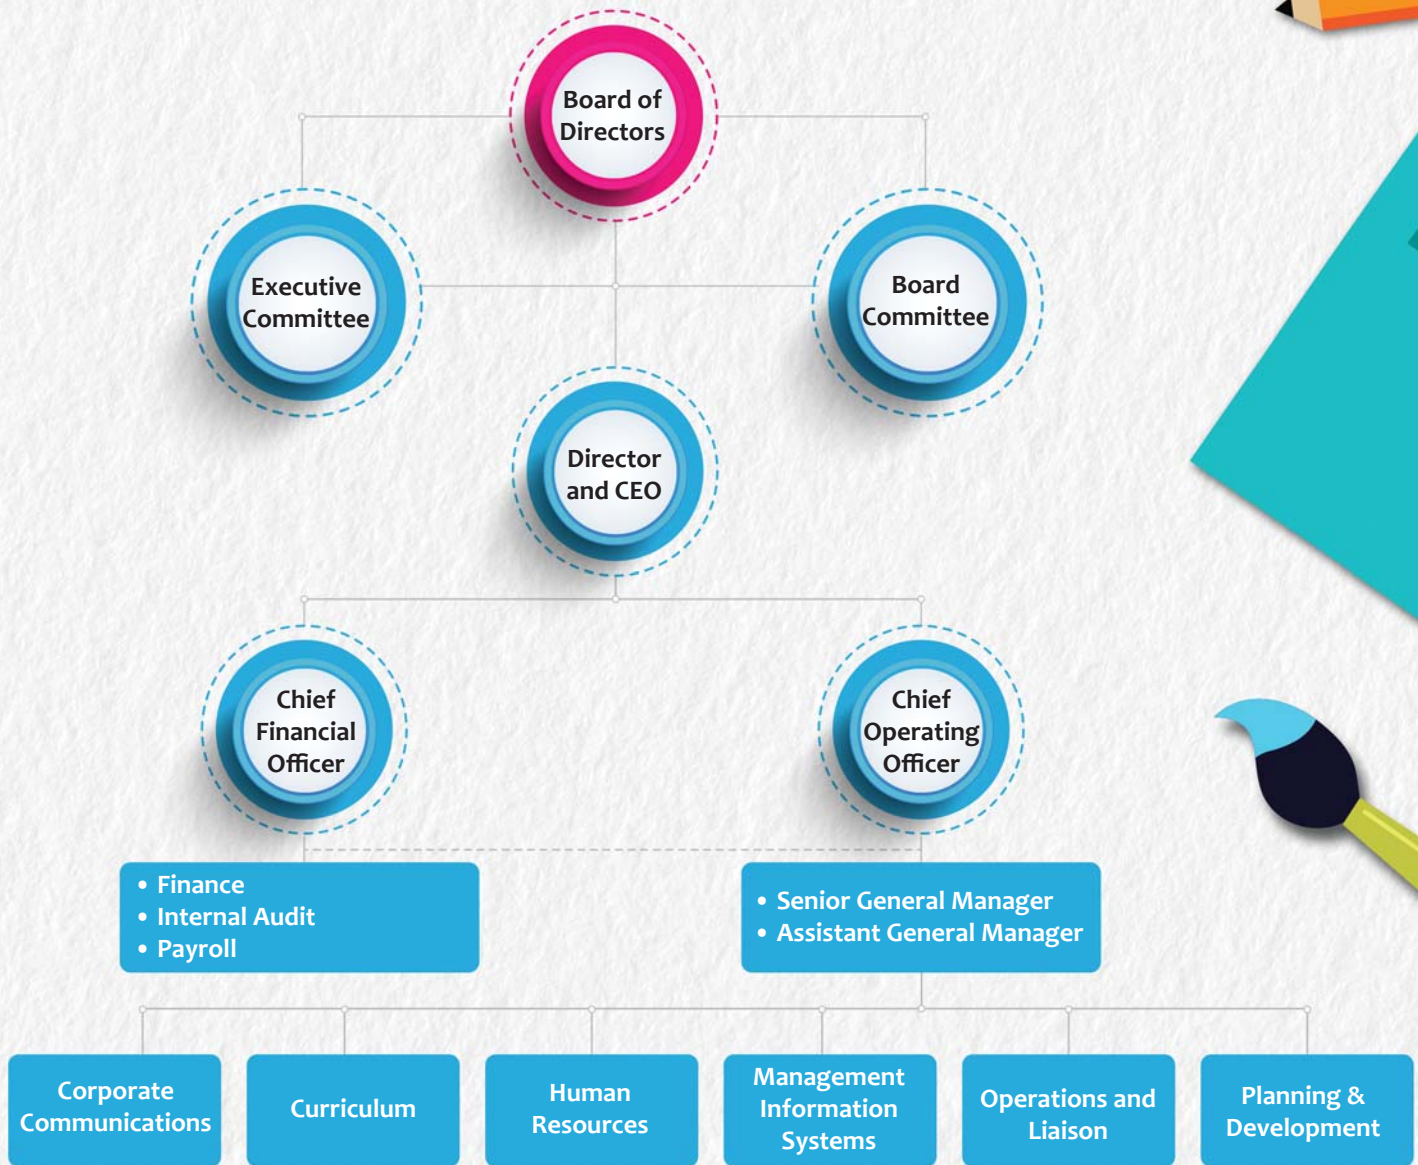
Board of Directors

Executive Committee

Board Committee

Director and CEO

Chief Financial Officer

Chief Operating Officer

• Finance
• Internal Audit
• Payroll

• Senior General Manager
• Assistant General Manager

Corporate Communications

Curriculum

Human Resources

Management Information Systems

Operations and Liaison

Planning & Development